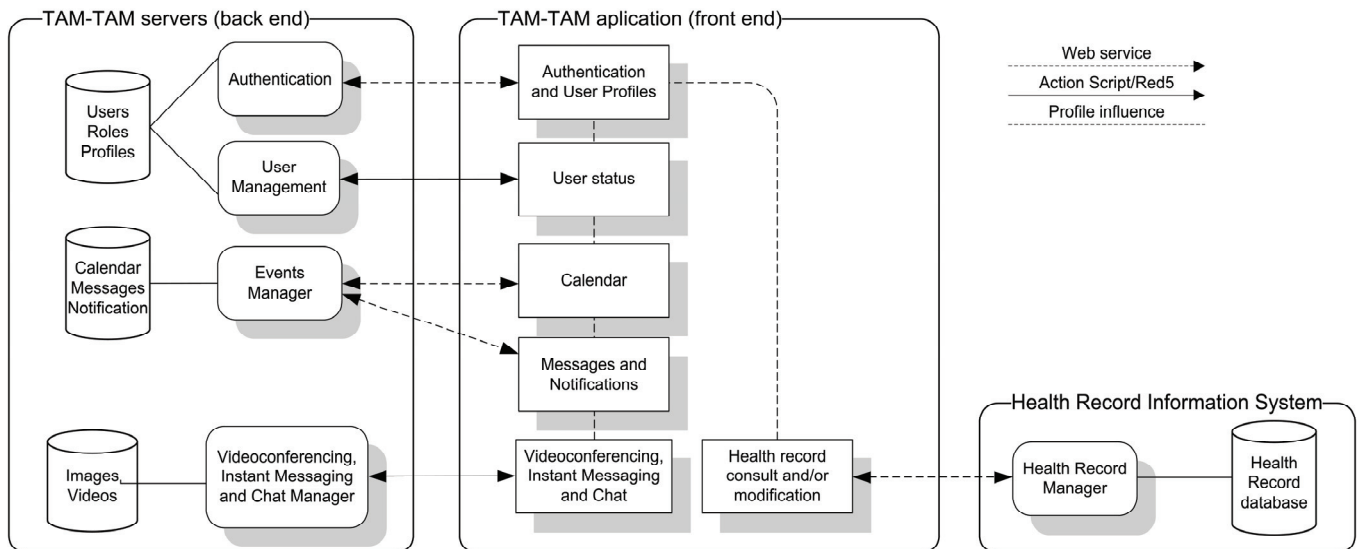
TAM-TAM servers (back end)

Users
Roles
Profiles

Authentication

User
Management

Calendar
Messages
Notification

Events
Manager

Images
Videos

Videoconferencing,
Instant Messaging
and Chat Manager

TAM-TAM aplication (front end)

Authentication
and User Profiles

User status

Calendar

Messages and
Notifications

Videoconferencing,
Instant Messaging
and Chat

Health record
consult and/or
modification

Web service
Action Script/Red5
Profile influence

Health Record Information System

Health Record
Manager

Health
Record
database